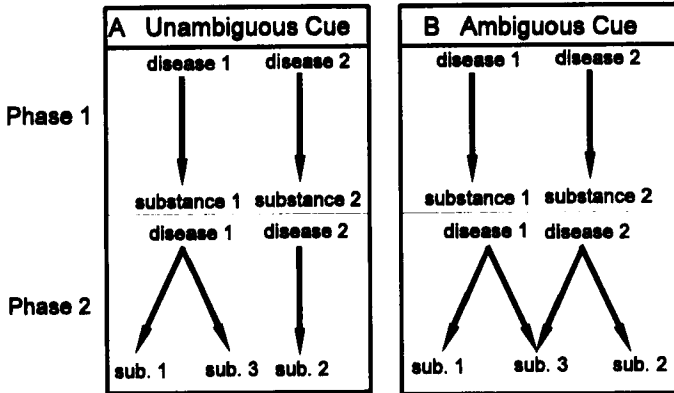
A Unambiguous Cue

disease 1 disease 2

substance 1 substance 2

disease 1 disease 2

sub. 1 sub. 3 sub. 2

B Ambiguous Cue

disease 1 disease 2

substance 1 substance 2

disease 1 disease 2

sub. 1 sub. 3 sub. 2

Phase 1

Phase 2